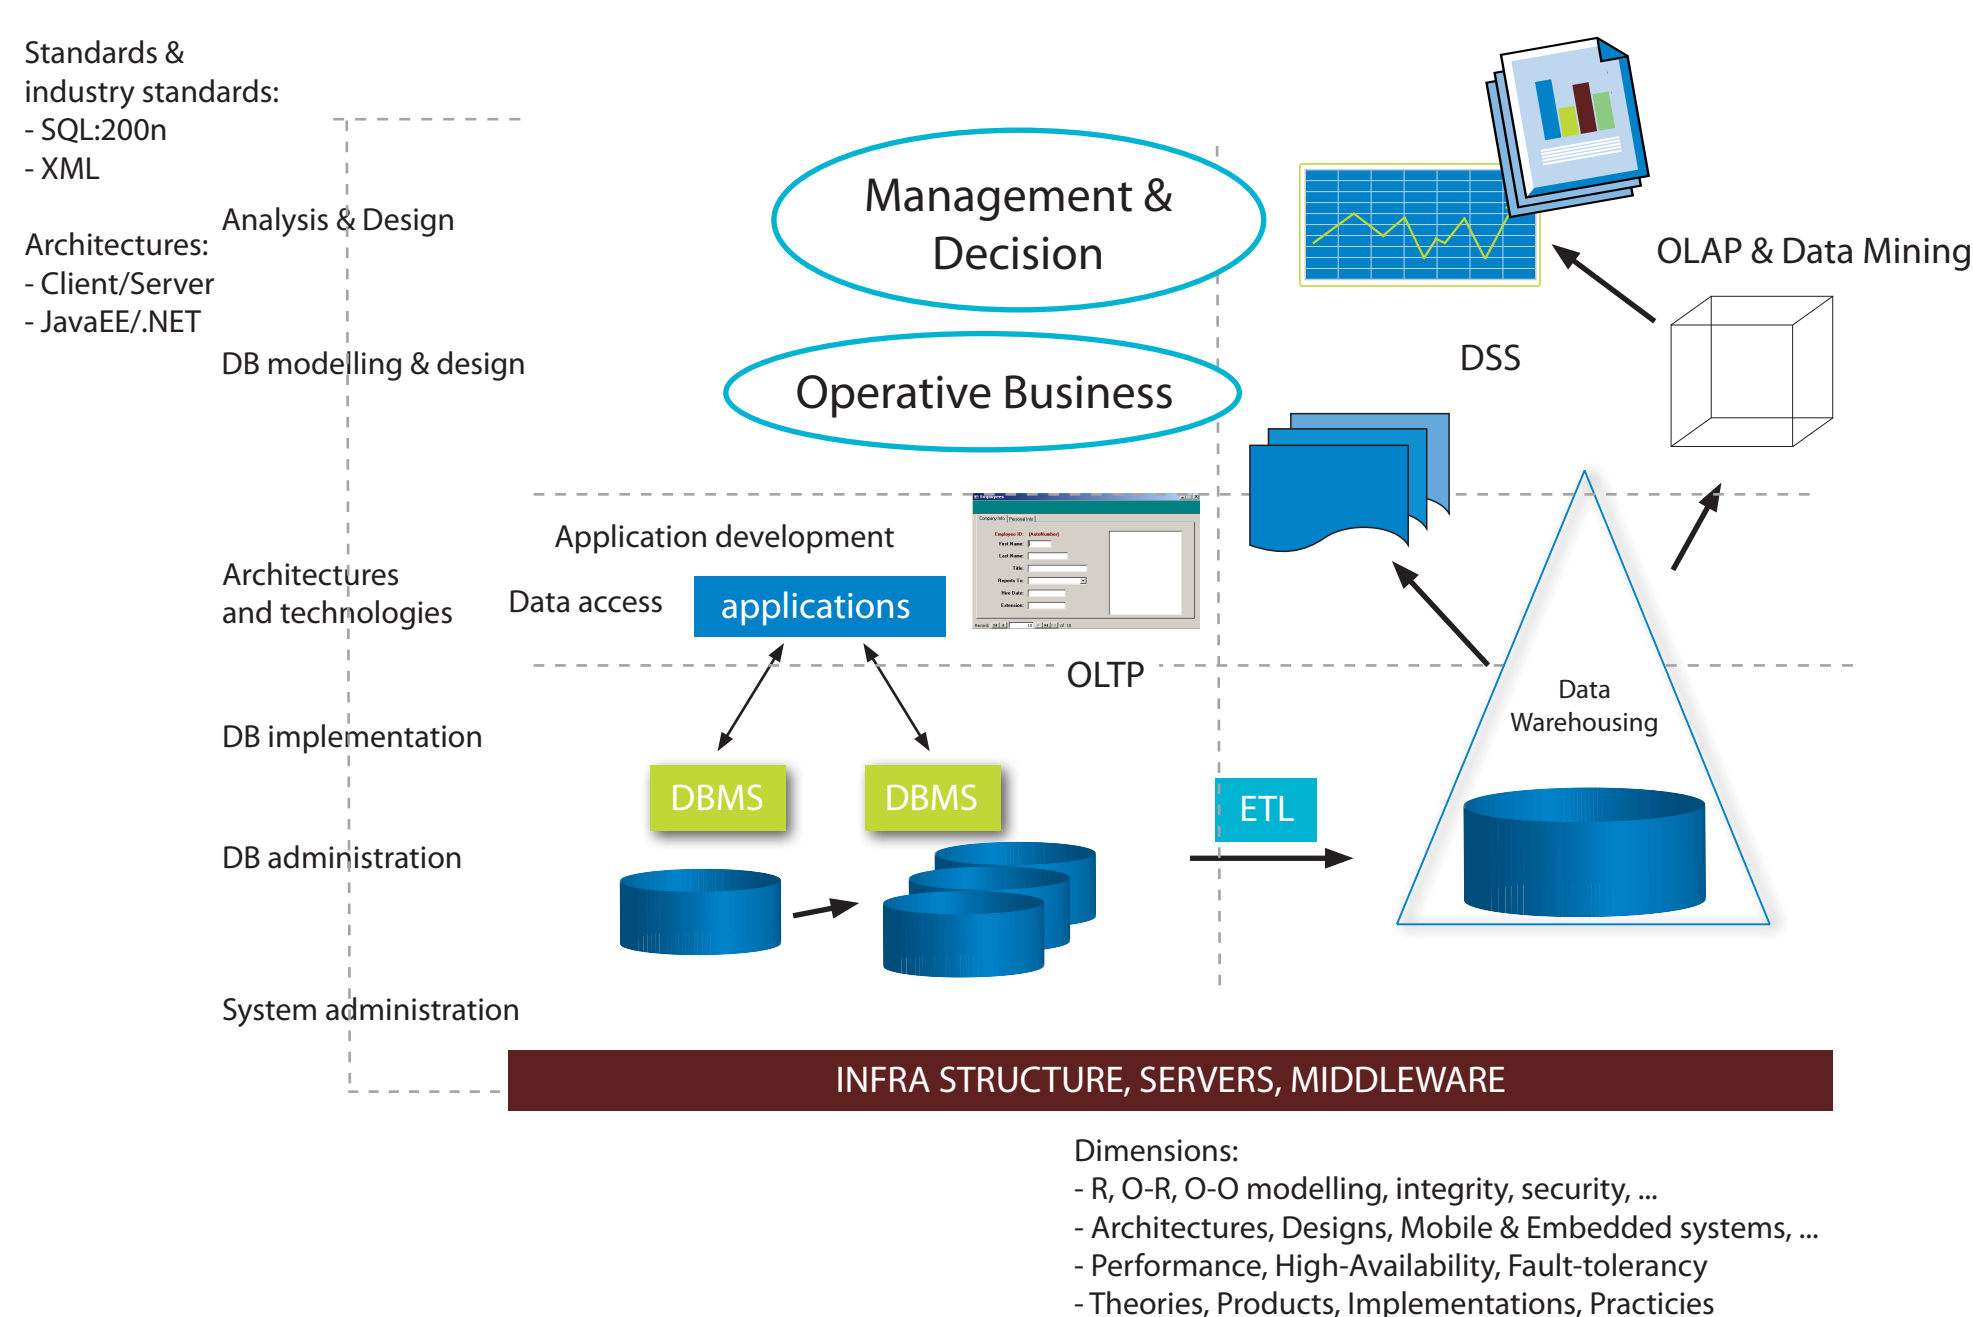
Standards & industry standards:
- SQL:200n
- XML

Architectures:
- Client/Server
- JavaEE/.NET

Analysis & Design

DB modelling & design

Architectures and technologies

DB implementation

DB administration

System administration

Management & Decision

Operative Business

OLAP & Data Mining

DSS

Application development

Data access

applications

OLTP

DBMS

DBMS

ETL

Data Warehousing

INFRA STRUCTURE, SERVERS, MIDDLEWARE

Dimensions:
- R, O-R, O-O modelling, integrity, security, ...
- Architectures, Designs, Mobile & Embedded systems, ...
- Performance, High-Availability, Fault-tolerancy
- Theories, Products, Implementations, Practicies